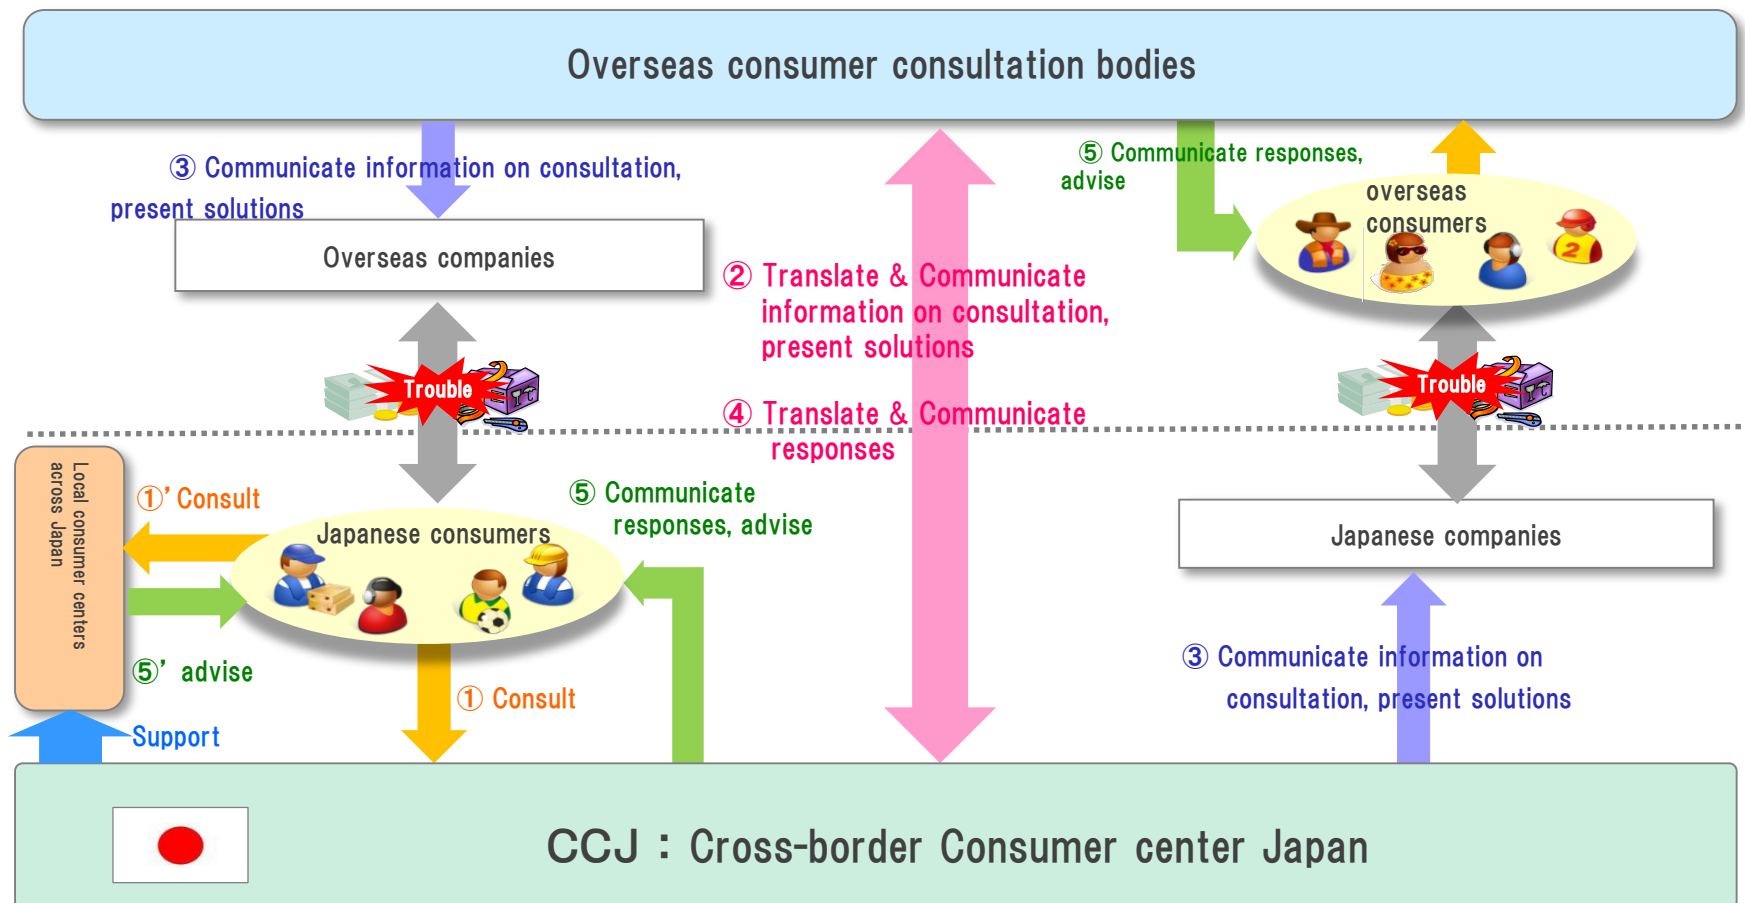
Overseas consumer consultation bodies

③ Communicate information on consultation, present solutions

Overseas companies

② Translate & Communicate information on consultation, present solutions

⑤ Communicate responses, advise

overseas consumers

Trouble

Trouble

④ Translate & Communicate responses

Local consumer centers across Japan

①' Consult

Japanese consumers

⑤ Communicate responses, advise

Japanese companies

⑤' advise

① Consult

③ Communicate information on consultation, present solutions

Support

CCJ : Cross-border Consumer center Japan